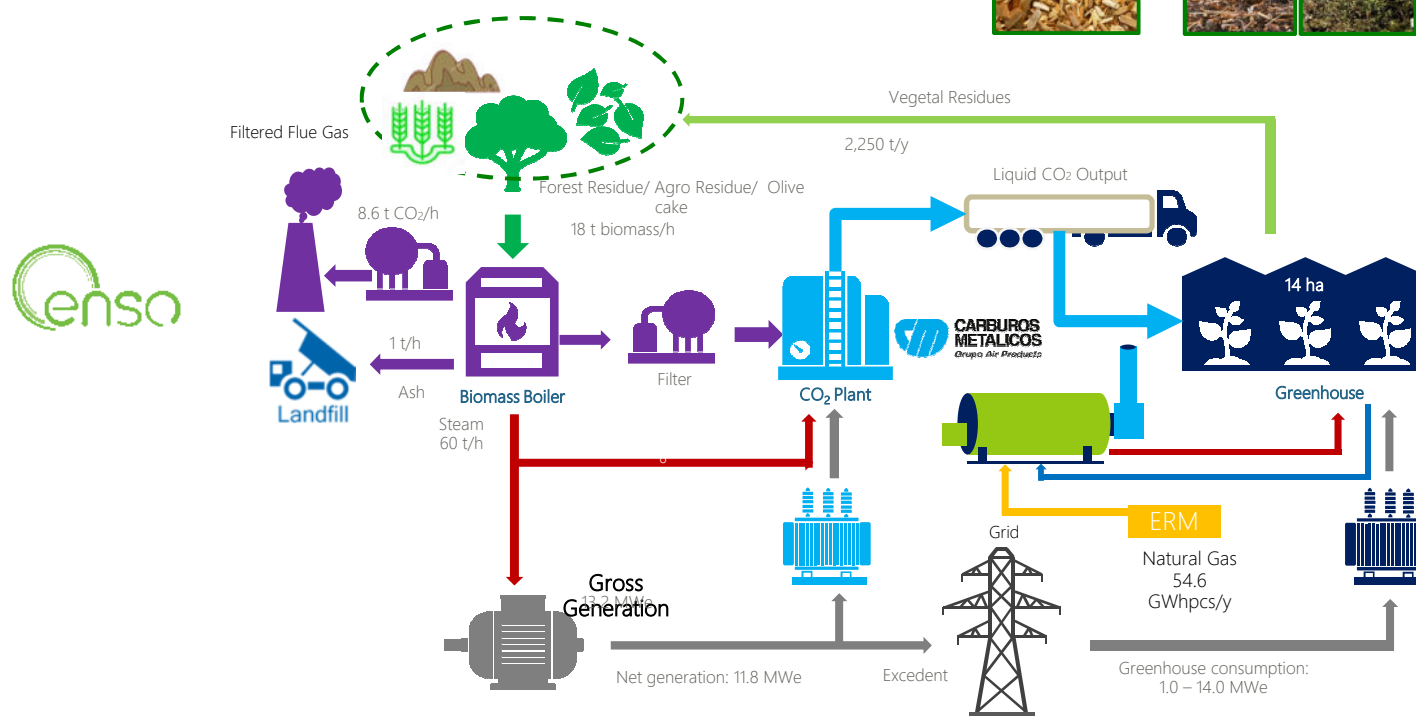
Vegetal Residues

2,250 t/y

Filtered Flue Gas

8.6 t $CO_2$/h

Forest Residue/ Agro Residue/ Olive cake

18 t biomass/h

Liquid $CO_2$ Output

enso

14 ha

CARBUROS METALICOS Grupo Air Products

1 t/h

Ash

Landfill

Biomass Boiler

Filter

$CO_2$ Plant

Greenhouse

Steam 60 t/h

ERM

Grid

Natural Gas 54.6 GWhpcs/y

Gross Generation

13.2 MWe

Net generation: 11.8 MWe

Excedent

Greenhouse consumption: 1.0 – 14.0 MWe